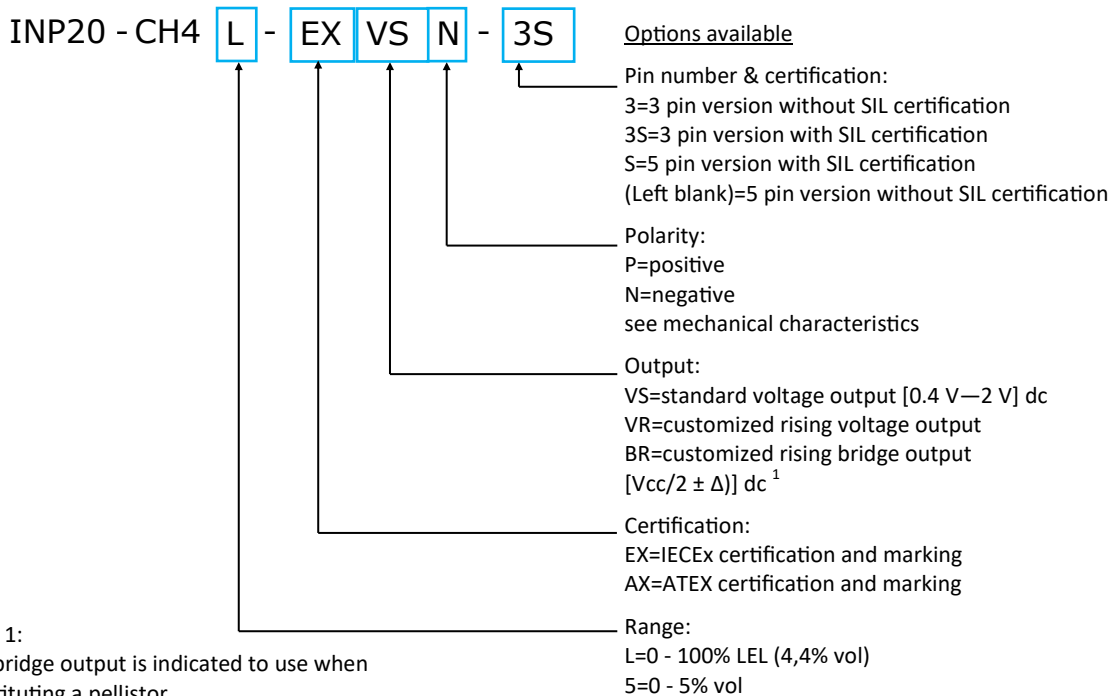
INP20 - CH4 L - EX VS N - 3S

Options available

Pin number & certification:
3=3 pin version without SIL certification
3S=3 pin version with SIL certification
S=5 pin version with SIL certification
(Left blank)=5 pin version without SIL certification

Polarity:
P=positive
N=negative
see mechanical characteristics

Output:
VS=standard voltage output [0.4 V—2 V] dc
VR=customized rising voltage output
BR=customized rising bridge output
[Vcc/2 ± Δ)] dc $^1$

Certification:
EX=IECEx certification and marking
AX=ATEX certification and marking

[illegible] 1:
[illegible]bridge output is indicated to use when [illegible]tituting a pellistor

Range:
L=0 - 100% LEL (4,4% vol)
5=0 - 5% vol